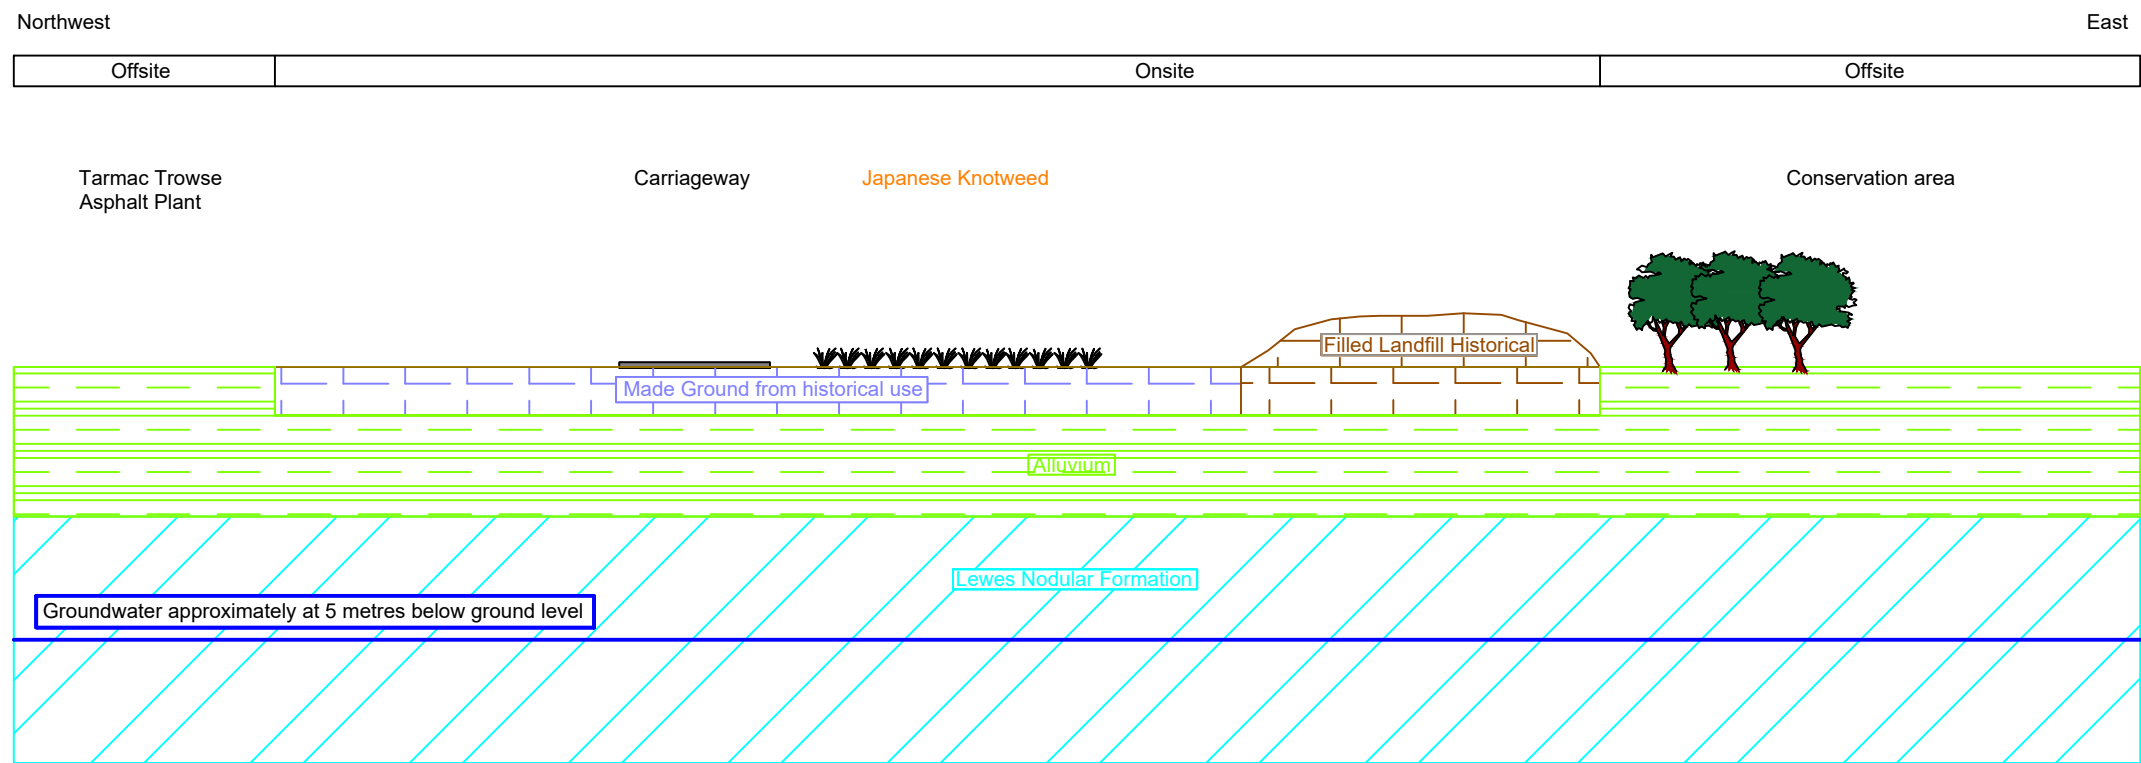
Northwest

East

| Offsite | Onsite | Offsite |
|---|---|---|

Tarmac Trowse Asphalt Plant

Carriageway

Japanese Knotweed

Conservation area

Filled Landfill Historical

Made Ground from historical use

Alluvium

Lewes Nodular Formation

Groundwater approximately at 5 metres below ground level